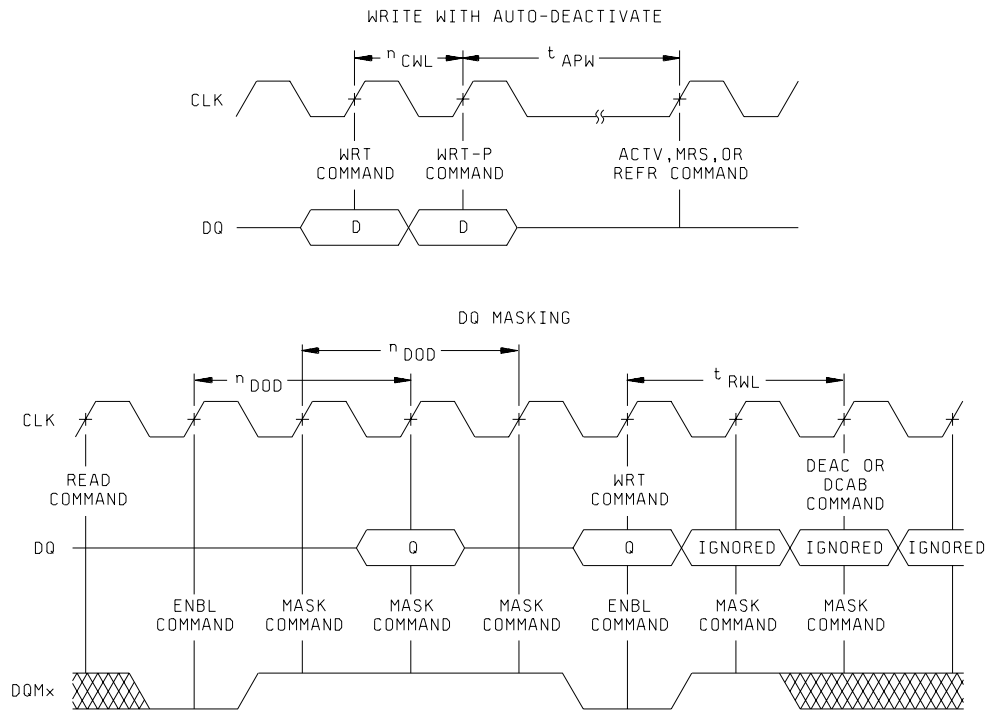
WRITE WITH AUTO-DEACTIVATE

$^{n}$ CWL

$^{t}$ APW

CLK

WRT COMMAND

WRT-P COMMAND

ACTV, MRS, OR REFR COMMAND

DQ

D

D

DQ MASKING

$^{n}$ DOD

$^{n}$ DOD

$^{t}$ RWL

CLK

READ COMMAND

WRT COMMAND

DEAC OR DCAB COMMAND

DQ

Q

Q

IGNORED

IGNORED

IGNORED

ENBL COMMAND

MASK COMMAND

MASK COMMAND

MASK COMMAND

ENBL COMMAND

MASK COMMAND

MASK COMMAND

DQMx